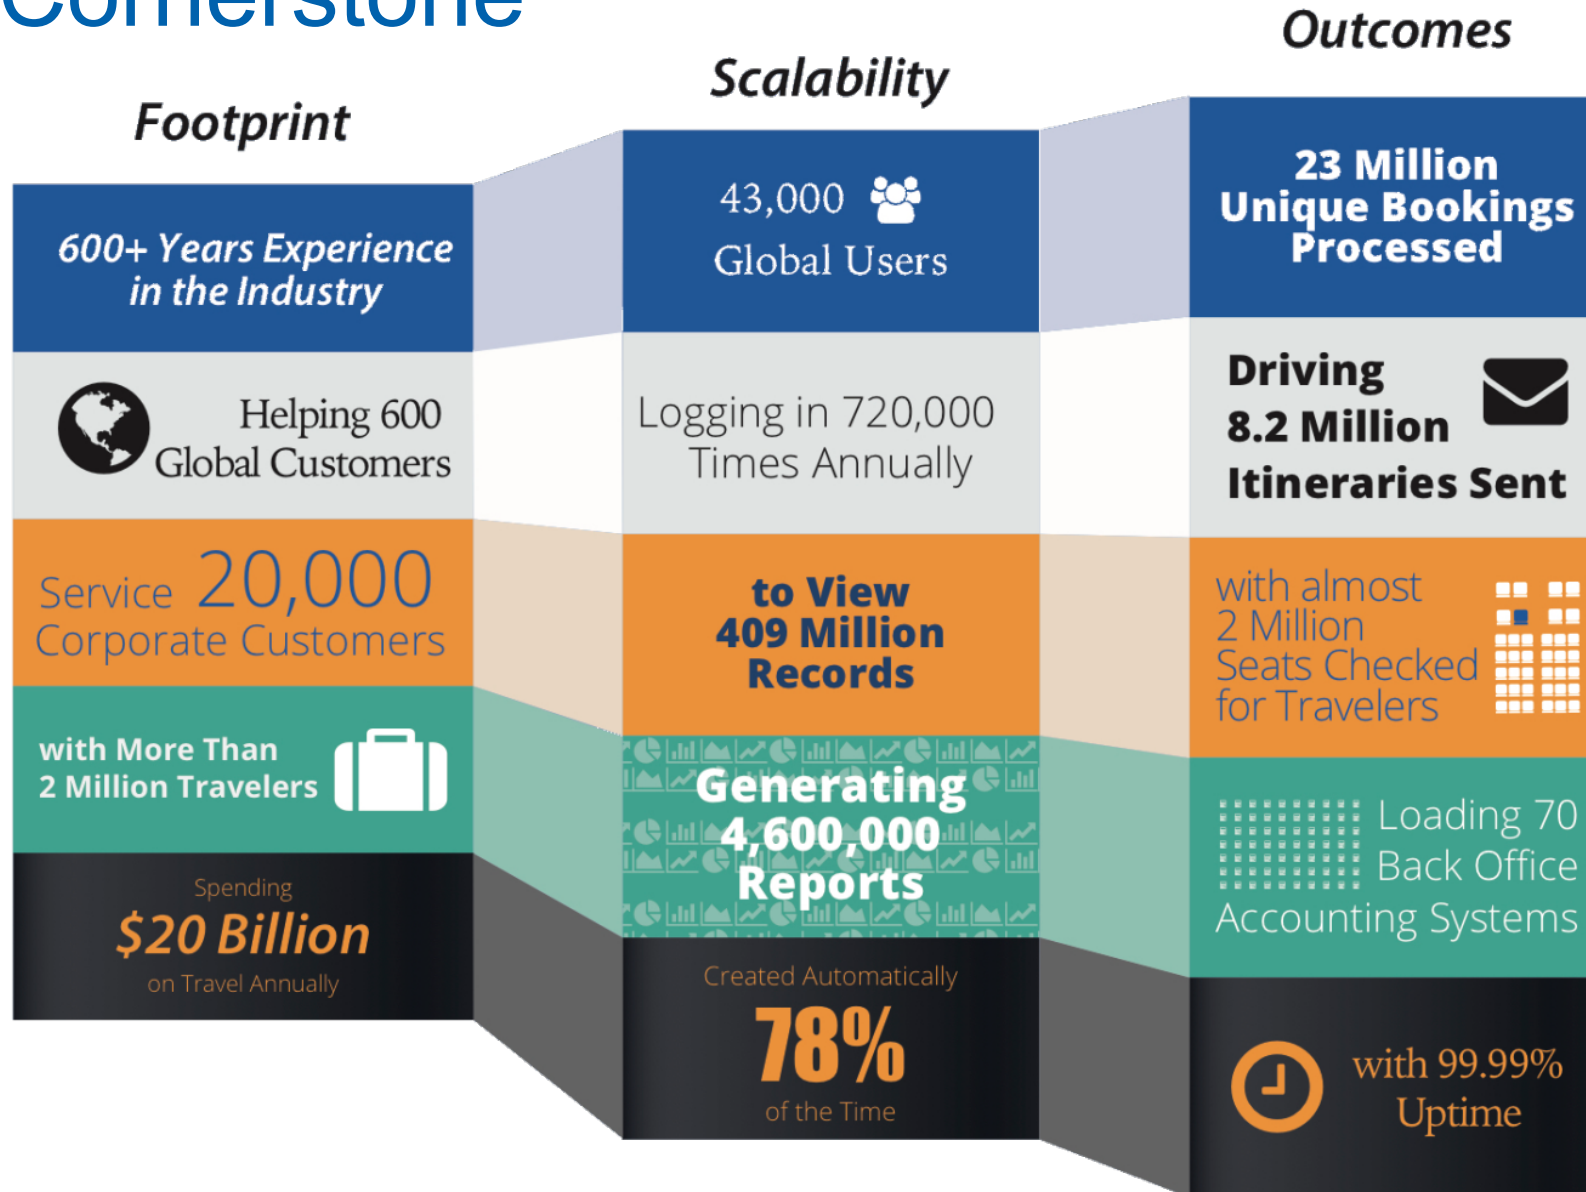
Cornerstone

Footprint

600+ Years Experience in the Industry

Helping 600 Global Customers

Service 20,000 Corporate Customers

with More Than 2 Million Travelers

Spending $20 Billion on Travel Annually

Scalability

43,000 Global Users

Logging in 720,000 Times Annually

to View 409 Million Records

Generating 4,600,000 Reports

Created Automatically 78% of the Time

Outcomes

23 Million Unique Bookings Processed

Driving 8.2 Million Itineraries Sent

with almost 2 Million Seats Checked for Travelers

Loading 70 Back Office Accounting Systems

with 99.99% Uptime